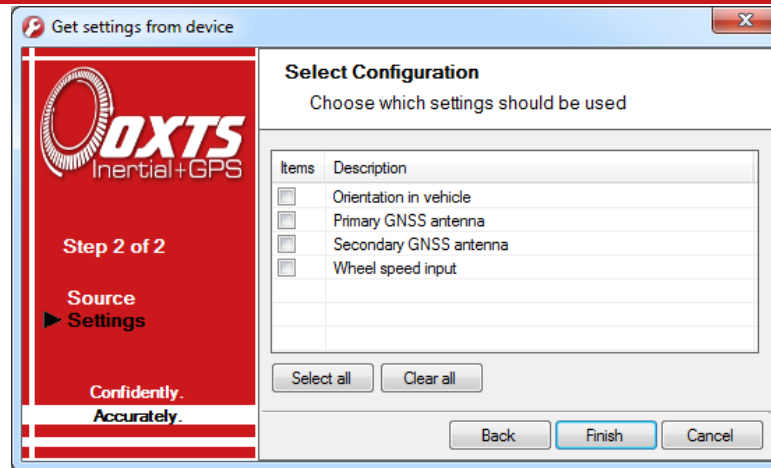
Get settings from device

OXTS
Inertial+GPS

Step 2 of 2

Source
Settings

Confidently.
Accurately.

Select Configuration
Choose which settings should be used

| Items | Description |
|---|---|
| ☐ | Orientation in vehicle |
| ☐ | Primary GNSS antenna |
| ☐ | Secondary GNSS antenna |
| ☐ | Wheel speed input |

Select all
Clear all

Back
Finish
Cancel